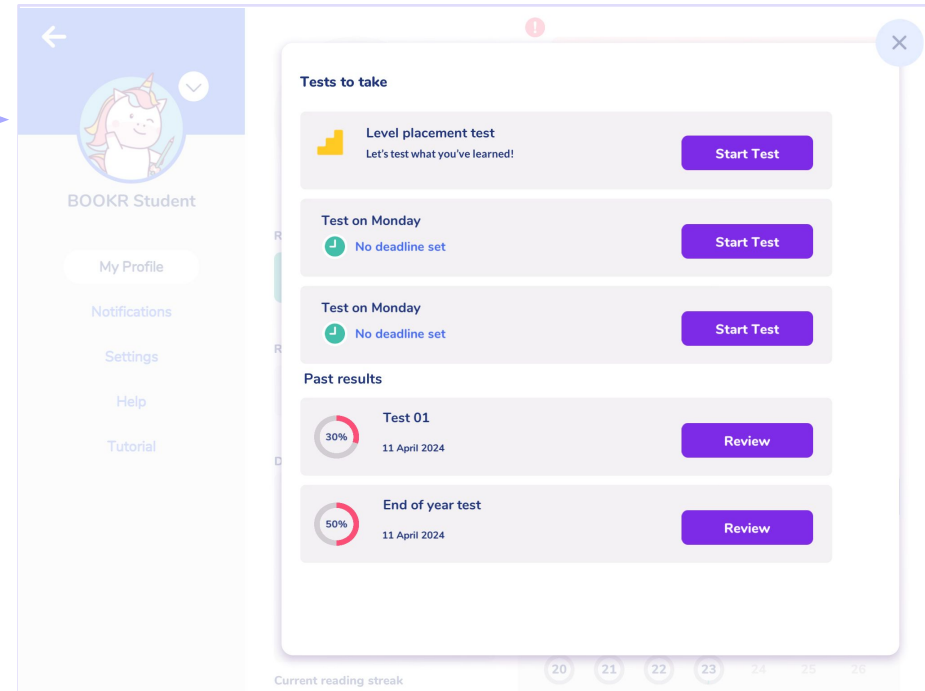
BOOKR Student

My Profile

Notifications

Settings

Help

Tutorial

Tests to take

Level placement test
Let's test what you've learned!
Start Test

Test on Monday
No deadline set
Start Test

Test on Monday
No deadline set
Start Test

Past results

30%
Test 01
11 April 2024
Review

50%
End of year test
11 April 2024
Review

Current reading streak

20 21 22 23 24 25 26